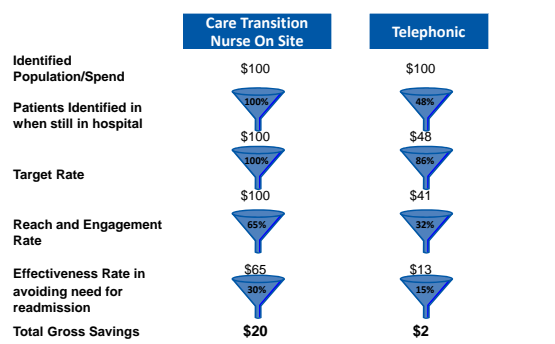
|  | Care Transition Nurse On Site | Telephonic |
|---|---|---|
| Identified Population/Spend | \$100 | \$100 |
| Patients Identified in when still in hospital | 100% | 48% |
|  | \$100 | \$48 |
| Target Rate | 100% | 86% |
|  | \$100 | \$41 |
| Reach and Engagement Rate | 65% | 32% |
|  | \$65 | \$13 |
| Effectiveness Rate in avoiding need for readmission | 30% | 15% |
| Total Gross Savings | \$20 | \$2 |